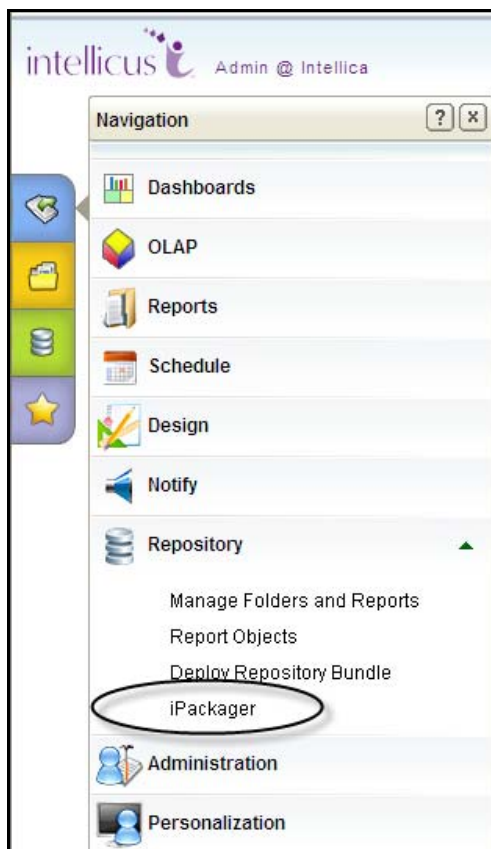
intellicus Admin @ Intellica

Navigation ? ×

Dashboards

OLAP

Reports

Schedule

Design

Notify

Repository

Manage Folders and Reports

Report Objects

Deploy Repository Bundle

iPackager

Administration

Personalization